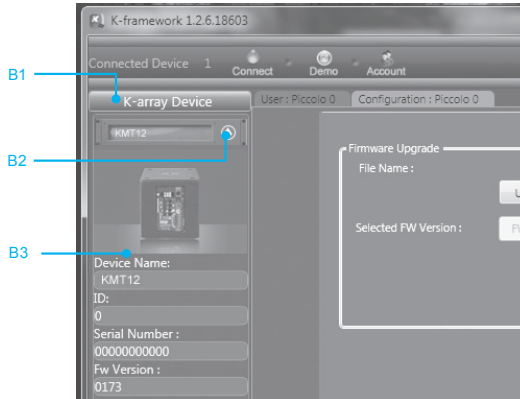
K-framework 1.2.6.18603

Connected Device 1

Connect

Demo

Account

B1

K-array Device

User : Piccolo 0

Configuration : Piccolo 0

KMT12

B2

Firmware Upgrade

File Name :

Selected FW Version :

B3

Device Name:

KMT12

ID:

0

Serial Number :

00000000000

Fw Version :

0173